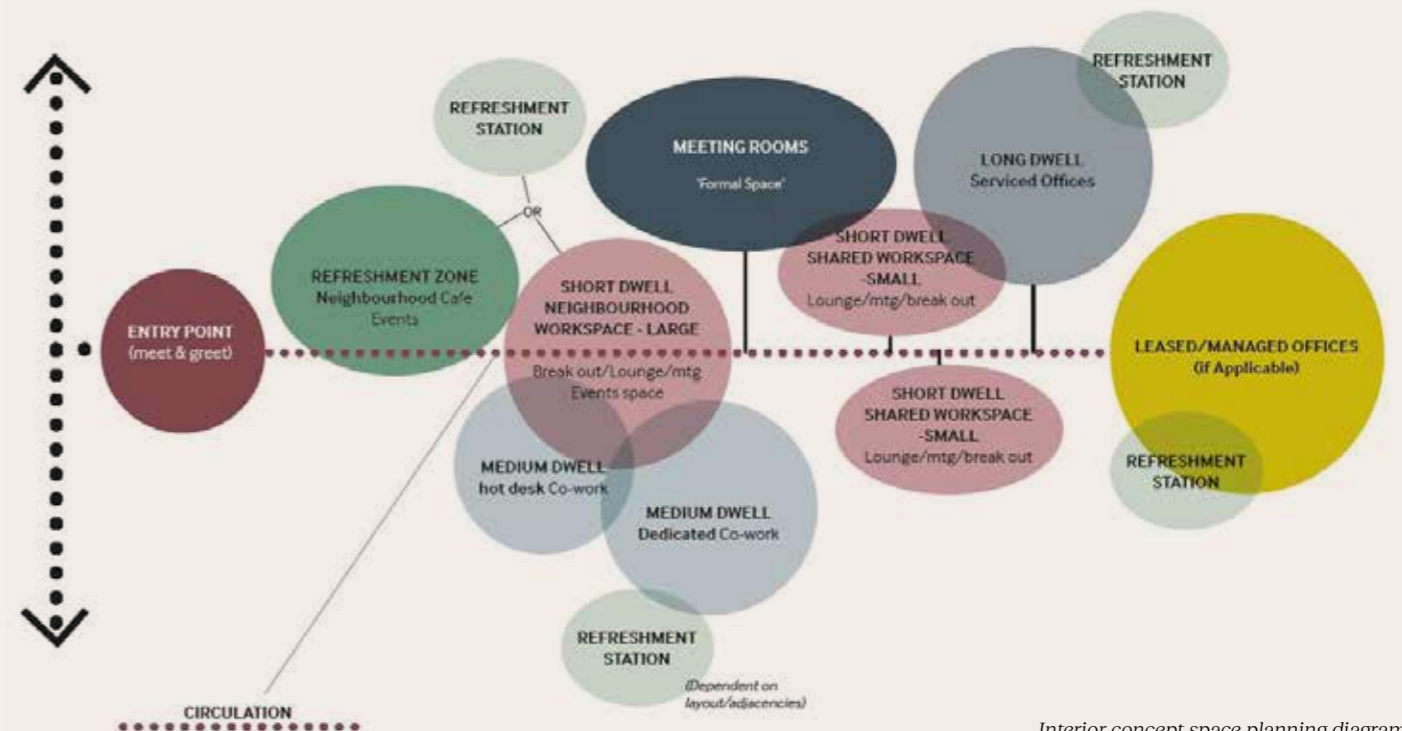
REFRESHMENT STATION

OR

MEETING ROOMS
'Formal Space'

REFRESHMENT STATION

LONG DWELL
Serviced Offices

REFRESHMENT ZONE
Neighbourhood Cafe
Events

SHORT DWELL
SHARED WORKSPACE
-SMALL
Lounge/mtg/break out

ENTRY POINT
(meet & greet)

SHORT DWELL
NEIGHBOURHOOD
WORKSPACE - LARGE
Break out/Lounge/mtg
Events space

LEASED/MANAGED OFFICES
(if Applicable)

SHORT DWELL
SHARED WORKSPACE
-SMALL
Lounge/mtg/break out

MEDIUM DWELL
hot desk Co-work

REFRESHMENT STATION

MEDIUM DWELL
Dedicated Co-work

REFRESHMENT STATION
(Dependent on layout/adjacencies)

CIRCULATION

Interior concept space planning diagram